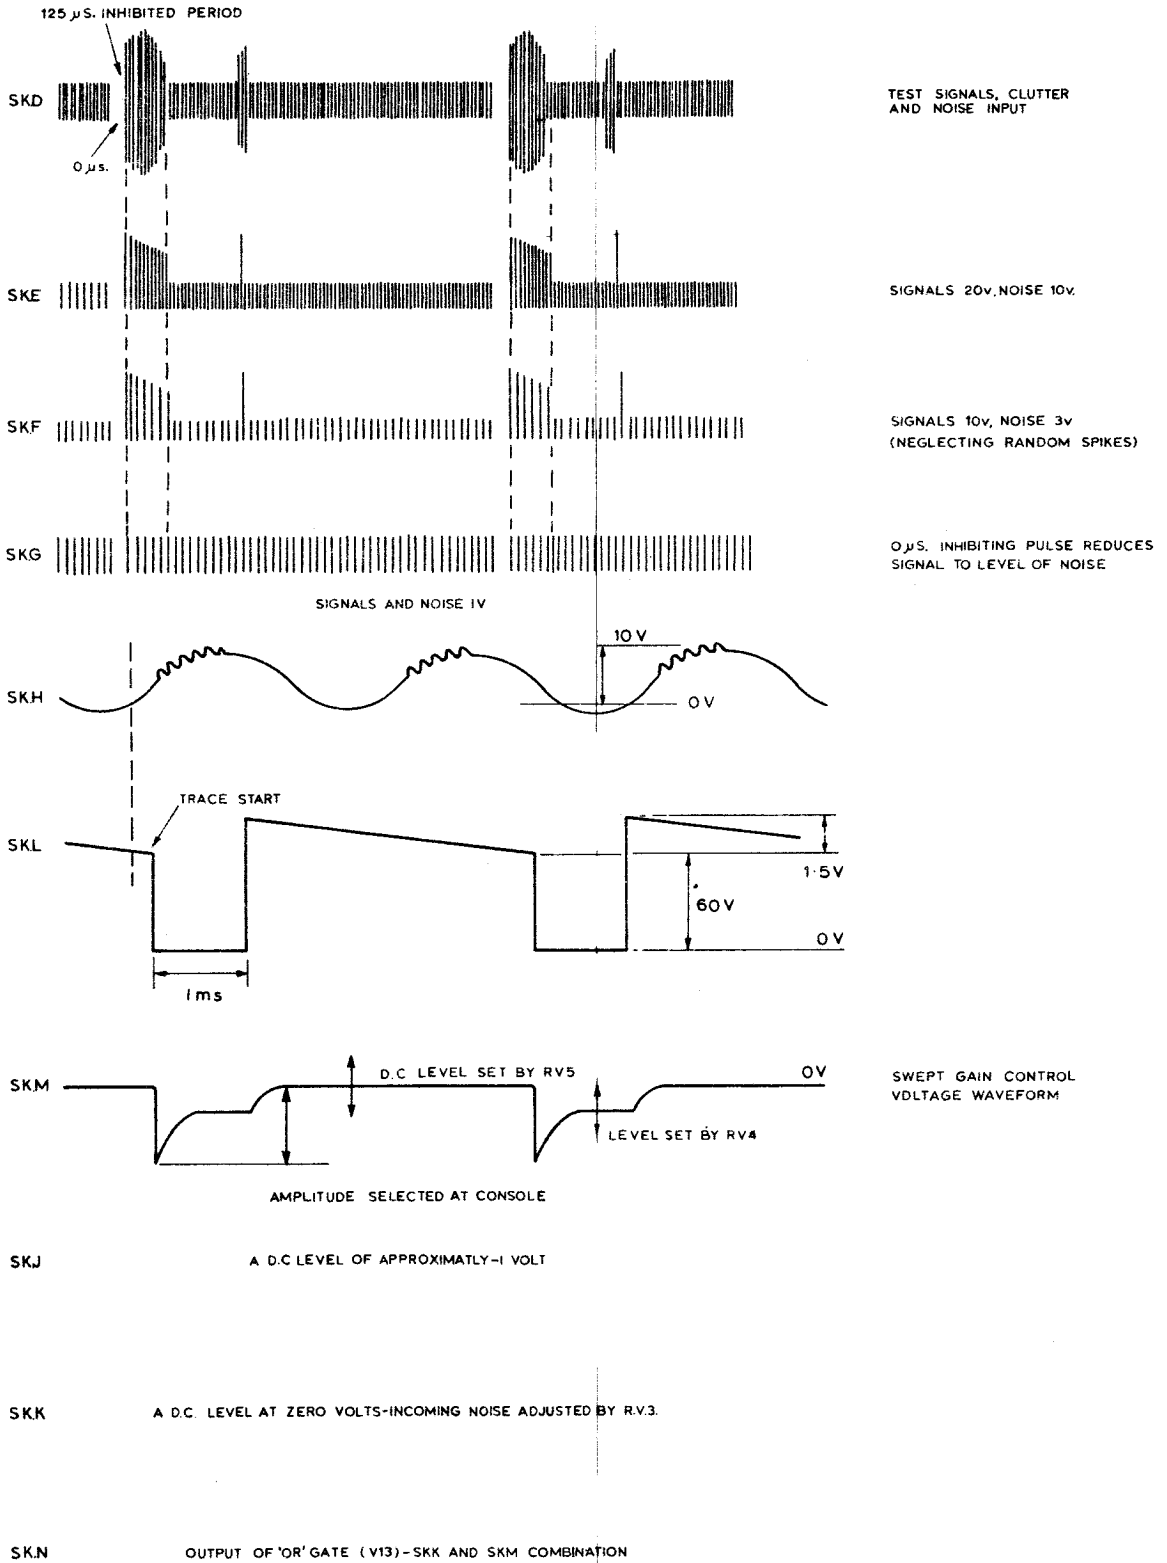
125 µS. INHIBITED PERIOD

SKD

0 µs.

TEST SIGNALS, CLUTTER AND NOISE INPUT

SKE

SIGNALS 20v, NOISE 10v.

SKF

SIGNALS 10v, NOISE 3v (NEGLECTING RANDOM SPIKES)

SKG

0 µS. INHIBITING PULSE REDUCES SIGNAL TO LEVEL OF NOISE

SIGNALS AND NOISE 1V

SKH

10 V

0 V

SKL

TRACE START

1·5V

60V

0 V

1ms

SKM

D.C LEVEL SET BY RV5

0V

SWEPT GAIN CONTROL VOLTAGE WAVEFORM

LEVEL SET BY RV4

AMPLITUDE SELECTED AT CONSOLE

SKJ

A D.C LEVEL OF APPROXIMATLY-1 VOLT

SKK

A D.C. LEVEL AT ZERO VOLTS-INCOMING NOISE ADJUSTED BY R.V.3.

SK.N

OUTPUT OF 'OR' GATE (V13)-SKK AND SKM COMBINATION